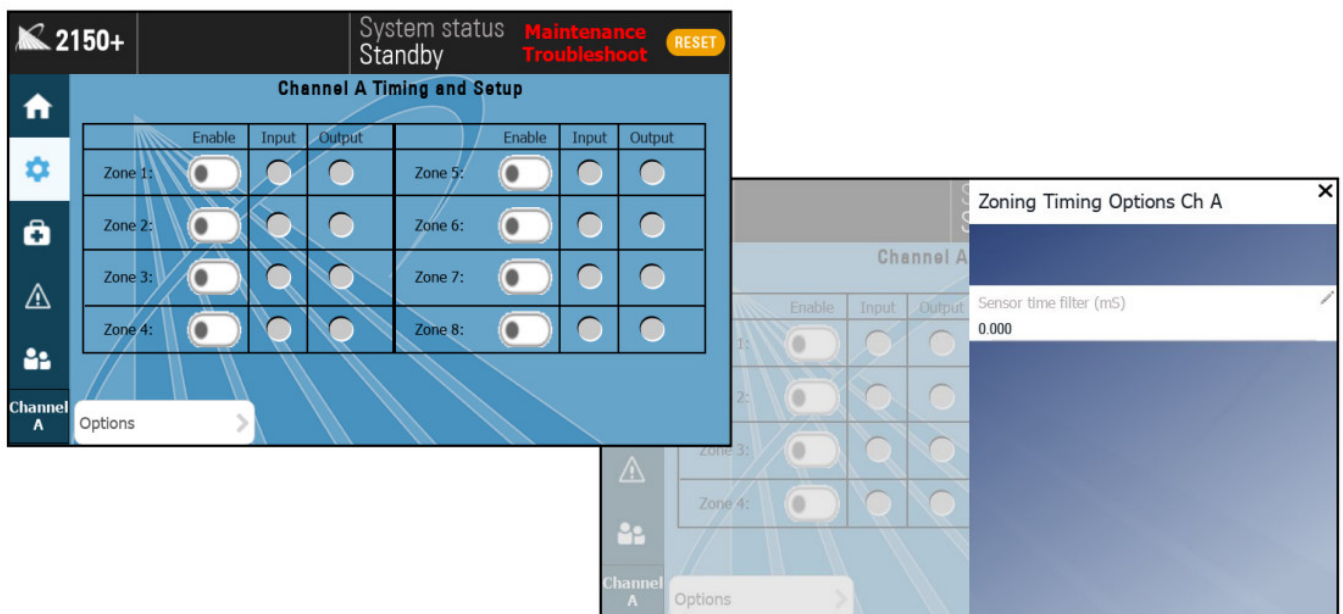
2150+

System status
Standby

Maintenance
Troubleshoot

RESET

Channel A Timing and Setup

| | Enable | Input | Output | | Enable | Input | Output |
|---|---|---|---|---|---|---|---|
| Zone 1: | | | | Zone 5: | | | |
| Zone 2: | | | | Zone 6: | | | |
| Zone 3: | | | | Zone 7: | | | |
| Zone 4: | | | | Zone 8: | | | |

Channel A

Options

Zoning Timing Options Ch A

Sensor time filter (mS)
0.000

Channel A

| | Enable | Input | Output |
|---|---|---|---|
| 1: | | | |
| 2: | | | |
| Zone 3: | | | |
| Zone 4: | | | |

Channel A

Options